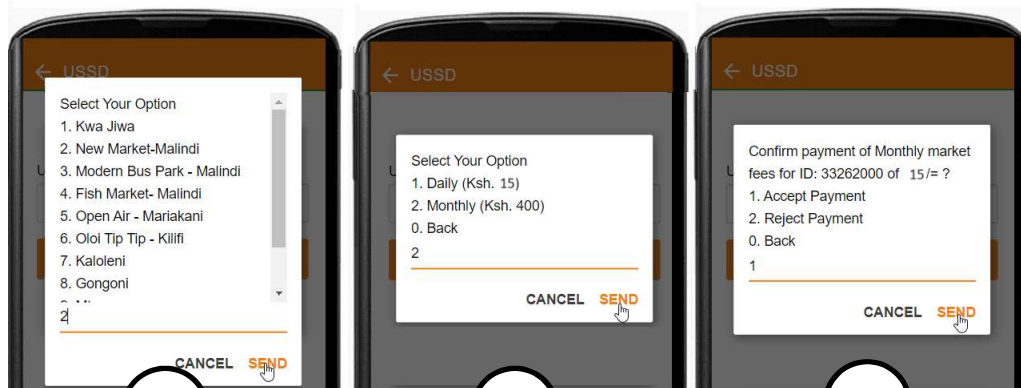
← USSD

Select Your Option
1. Kwa Jiwa
2. New Market-Malindi
3. Modern Bus Park - Malindi
4. Fish Market- Malindi
5. Open Air - Mariakani
6. Oloi Tip Tip - Kilifi
7. Kaloleni
8. Gongoni
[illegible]

2

CANCEL SEND

← USSD

Select Your Option
1. Daily (Ksh. 15)
2. Monthly (Ksh. 400)
0. Back

2

CANCEL SEND

← USSD

Confirm payment of Monthly market fees for ID: 33262000 of 15/= ?
1. Accept Payment
2. Reject Payment
0. Back

1

CANCEL SEND